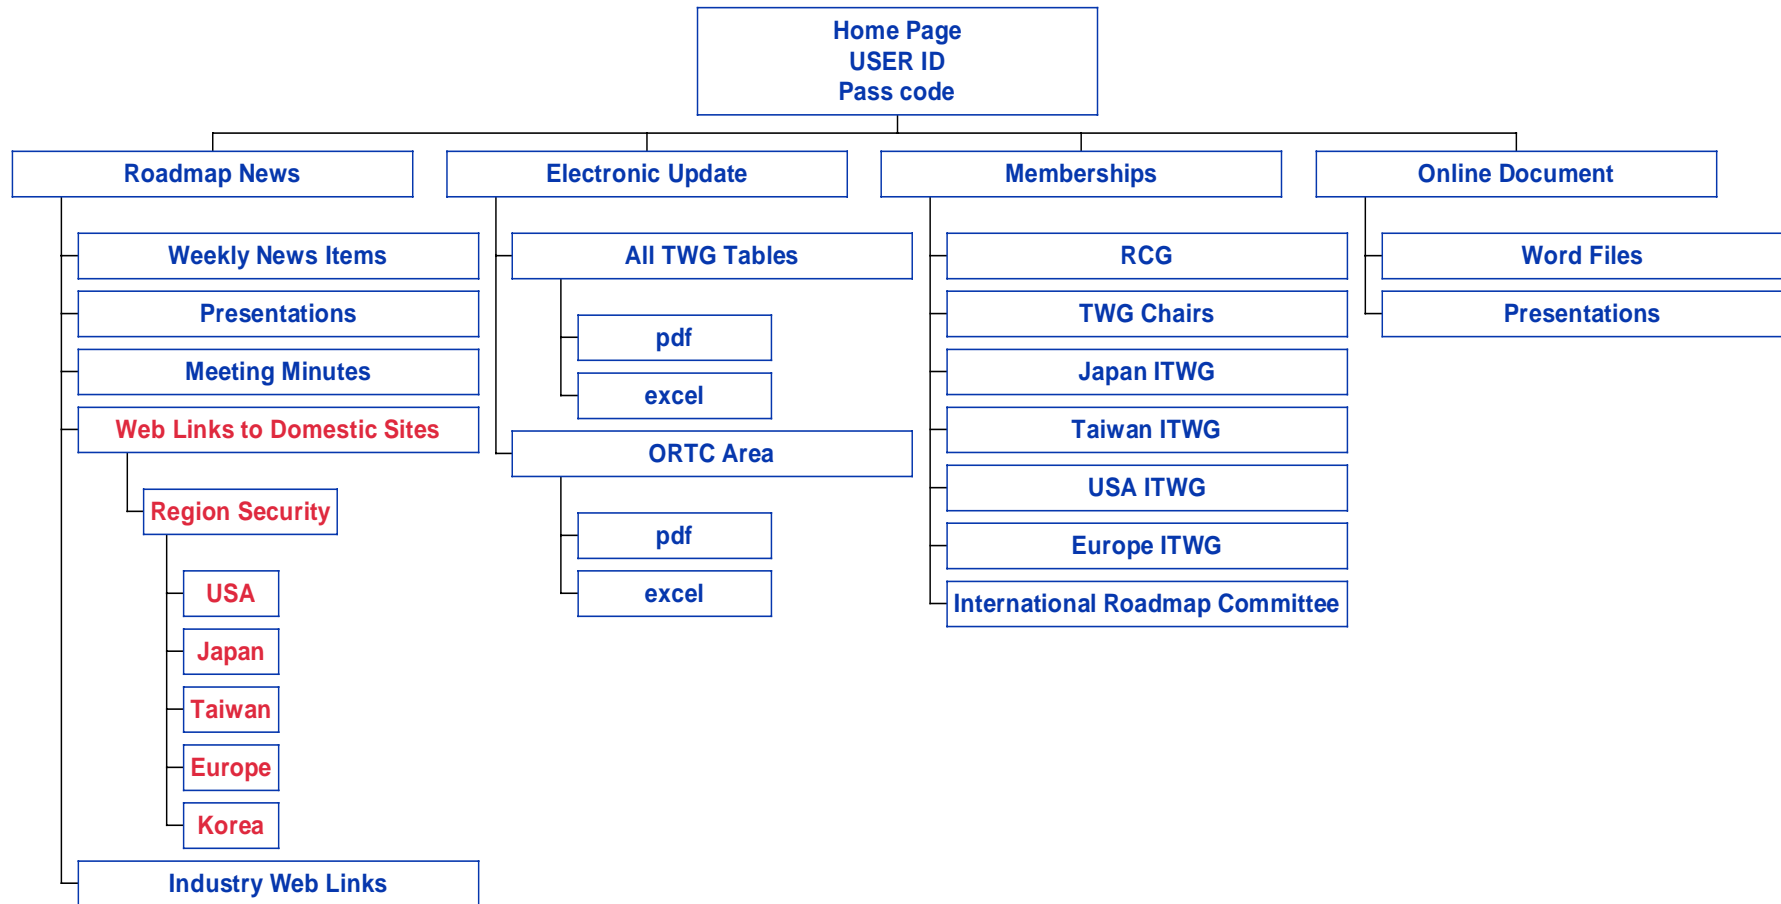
Home Page
USER ID
Pass code

Roadmap News

Weekly News Items

Presentations

Meeting Minutes

Web Links to Domestic Sites

Region Security

USA

Japan

Taiwan

Europe

Korea

Industry Web Links

Electronic Update

All TWG Tables

pdf

excel

ORTC Area

pdf

excel

Memberships

RCG

TWG Chairs

Japan ITWG

Taiwan ITWG

USA ITWG

Europe ITWG

International Roadmap Committee

Online Document

Word Files

Presentations